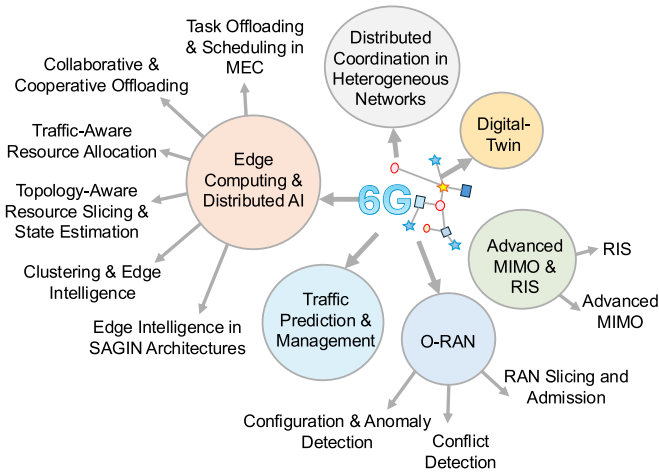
Task Offloading & Scheduling in MEC

Collaborative & Cooperative Offloading

Traffic-Aware Resource Allocation

Topology-Aware Resource Slicing & State Estimation

Clustering & Edge Intelligence

Edge Intelligence in SAGIN Architectures

Edge Computing & Distributed AI

Distributed Coordination in Heterogeneous Networks

Digital-Twin

6G

Advanced MIMO & RIS

RIS

Advanced MIMO

Traffic Prediction & Management

O-RAN

RAN Slicing and Admission

Configuration & Anomaly Detection

Conflict Detection